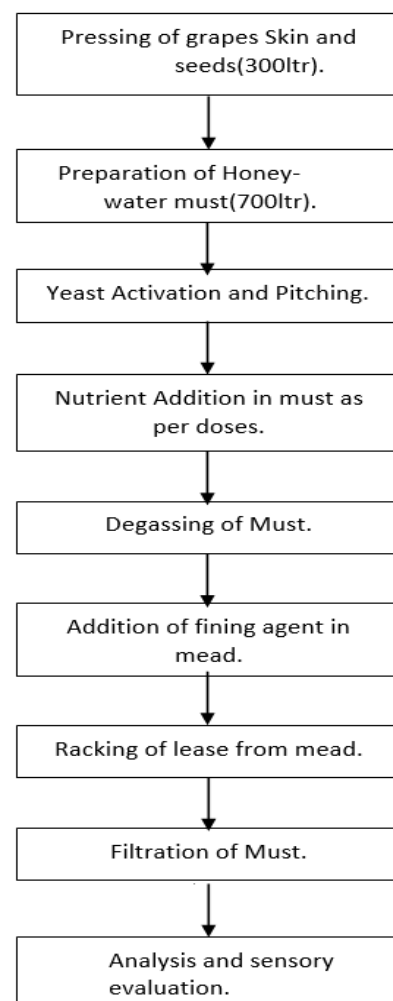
Pressing of grapes Skin and seeds(300ltr).

Preparation of Honey-water must(700ltr).

Yeast Activation and Pitching.

Nutrient Addition in must as per doses.

Degassing of Must.

Addition of fining agent in mead.

Racking of lease from mead.

Filtration of Must.

Analysis and sensory evaluation.